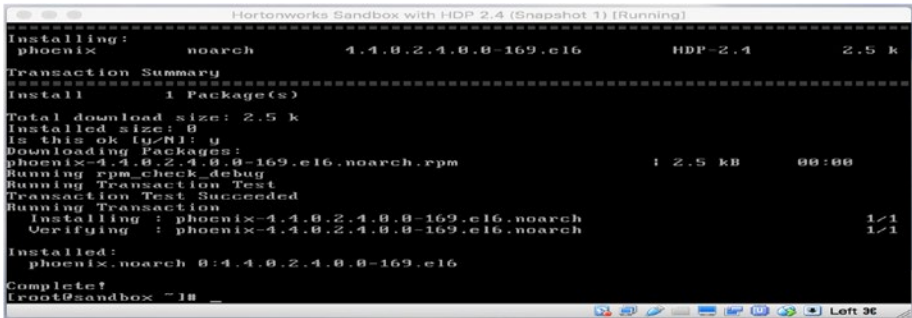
Hortonworks Sandbox with HDP 2.4 (Snapshot 1) [Running]

================================================================================
Installing:
 phoenix          noarch          4.4.0.2.4.0.0-169.el6          HDP-2.4          2.5 k

Transaction Summary
================================================================================
Install       1 Package(s)

Total download size: 2.5 k
Installed size: 0
Is this ok [y/N]: y
Downloading Packages:
phoenix-4.4.0.2.4.0.0-169.el6.noarch.rpm                          | 2.5 kB     00:00
Running rpm_check_debug
Running Transaction Test
Transaction Test Succeeded
Running Transaction
  Installing : phoenix-4.4.0.2.4.0.0-169.el6.noarch                                1/1
  Verifying  : phoenix-4.4.0.2.4.0.0-169.el6.noarch                                1/1

Installed:
  phoenix.noarch 0:4.4.0.2.4.0.0-169.el6

Complete!
[root@sandbox ~]# _

Left ⌘